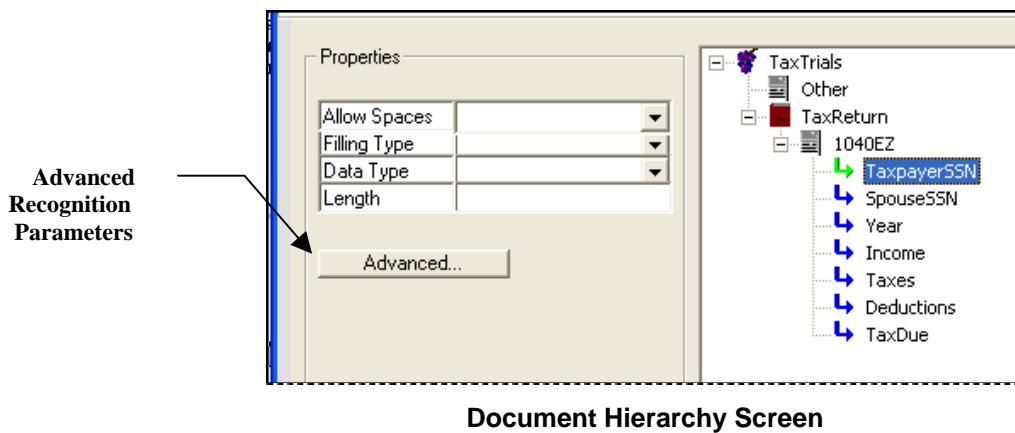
Advanced Recognition Parameters

Properties

| Allow Spaces | |
|---|---|
| Filling Type | |
| Data Type | |
| Length | |

Advanced...

TaxTrials
Other
TaxReturn
1040EZ
TaxpayerSSN
SpouseSSN
Year
Income
Taxes
Deductions
TaxDue

Document Hierarchy Screen